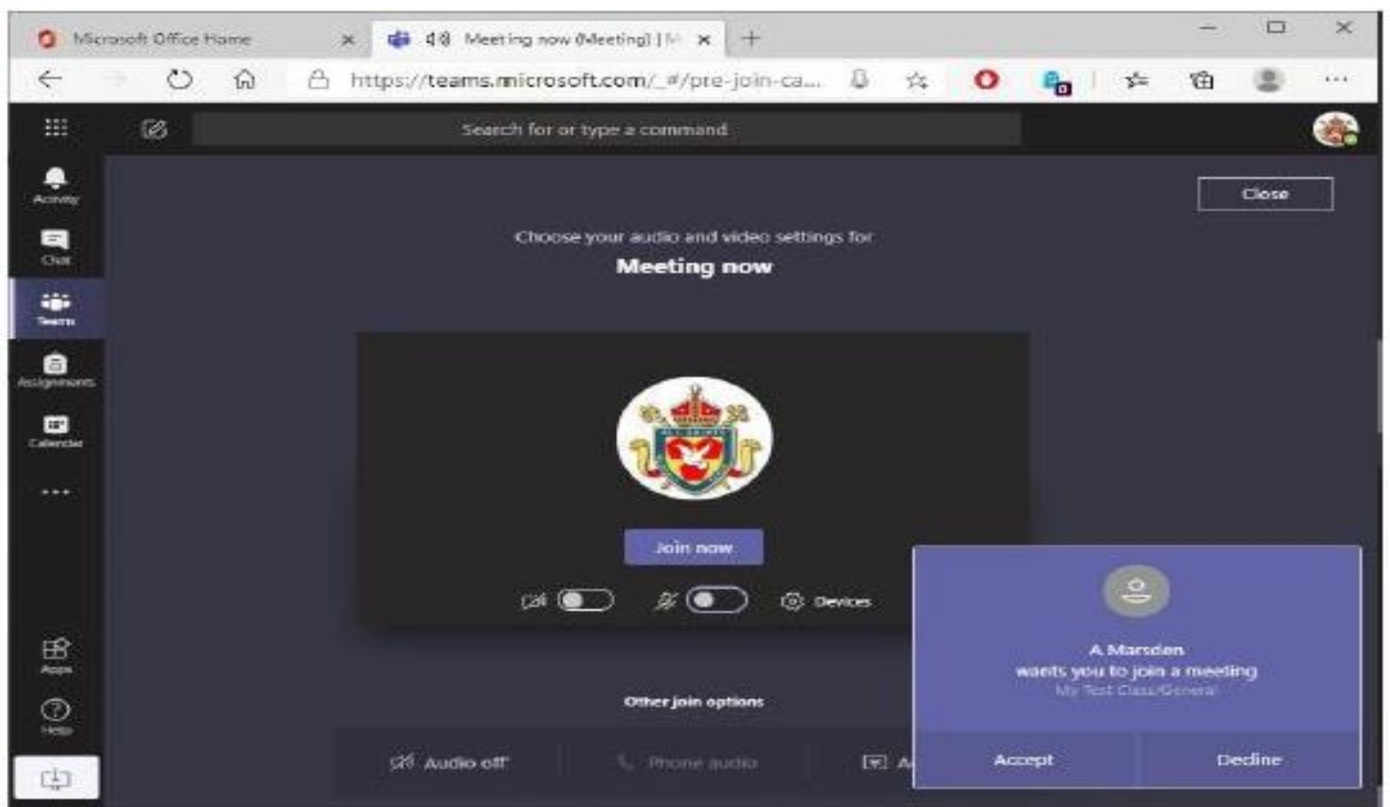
Microsoft Office Home
Meeting now (Meeting) | M
https://teams.microsoft.com/_#/pre-join-ca...

Search for or type a command

Activity
Chat
Teams
Assignments
Calendar
...
Apps
Help

Close

Choose your audio and video settings for
Meeting now

Join now

Devices

Other join options

Audio off
Phone audio
A

A Marsden
wants you to join a meeting
My Test Class/General

Accept
Decline